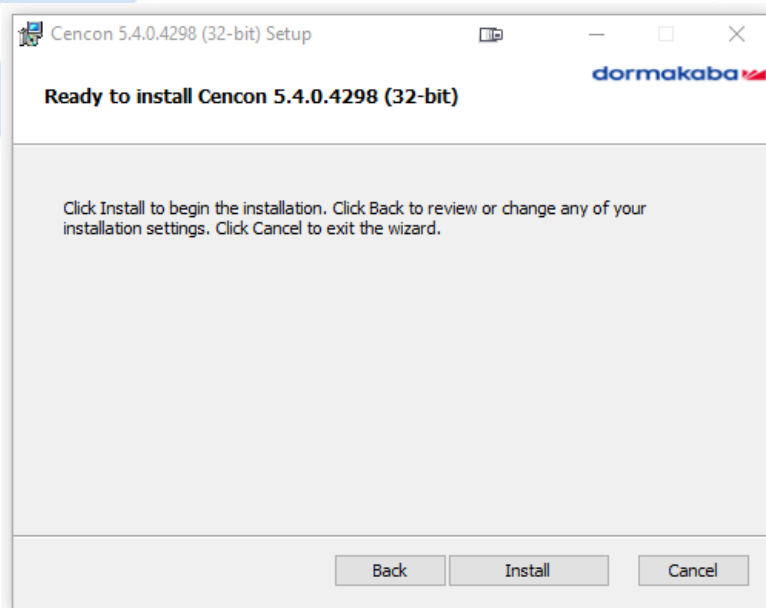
Cencon 5.4.0.4298 (32-bit) Setup

dormakaba

Ready to install Cencon 5.4.0.4298 (32-bit)

Click Install to begin the installation. Click Back to review or change any of your installation settings. Click Cancel to exit the wizard.

Back
Install
Cancel